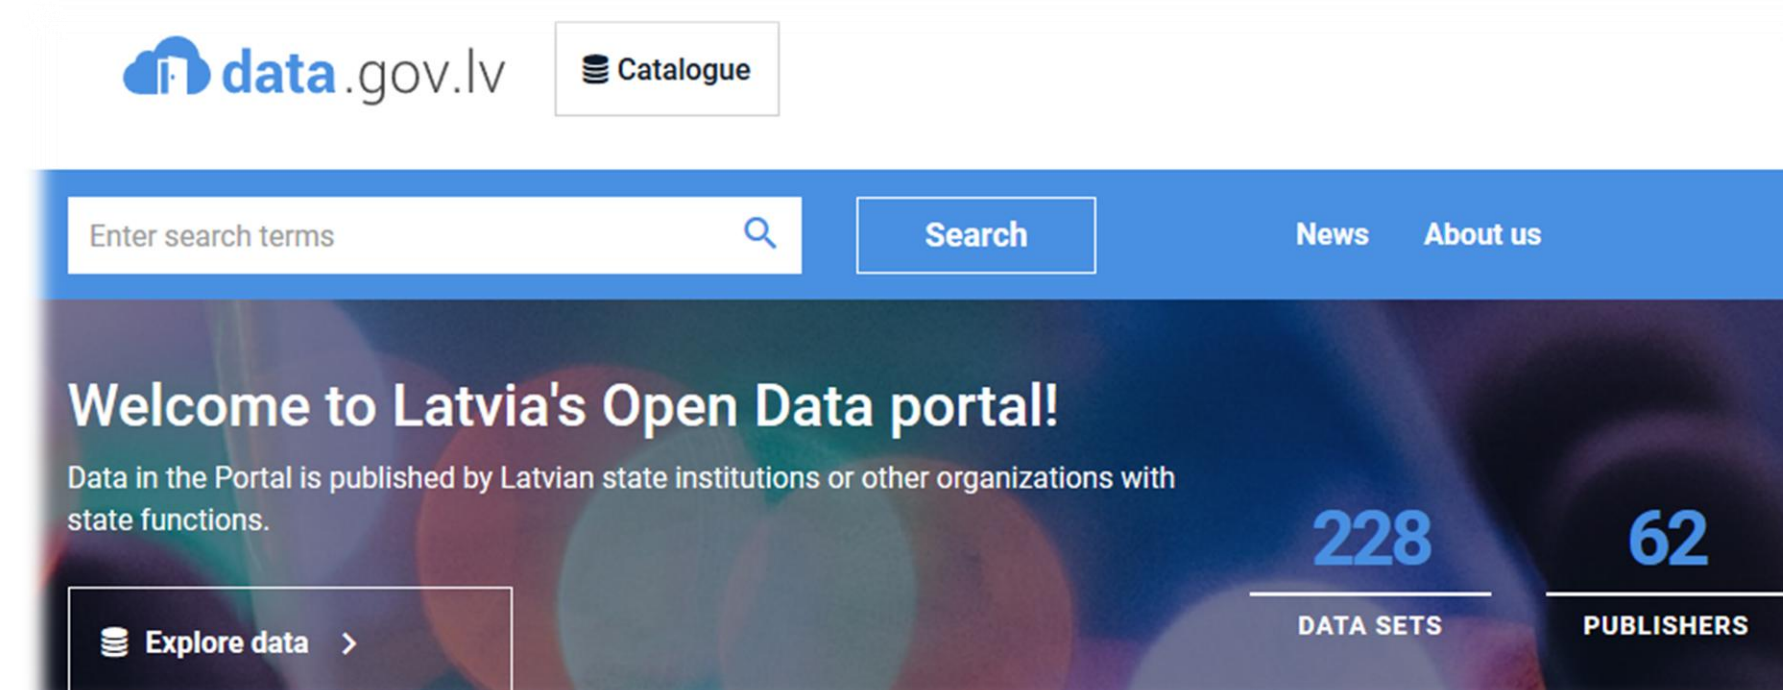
data.gov.lv

Catalogue

Enter search terms

Search

News

About us

Welcome to Latvia's Open Data portal!

Data in the Portal is published by Latvian state institutions or other organizations with state functions.

228
DATA SETS

62
PUBLISHERS

Explore data